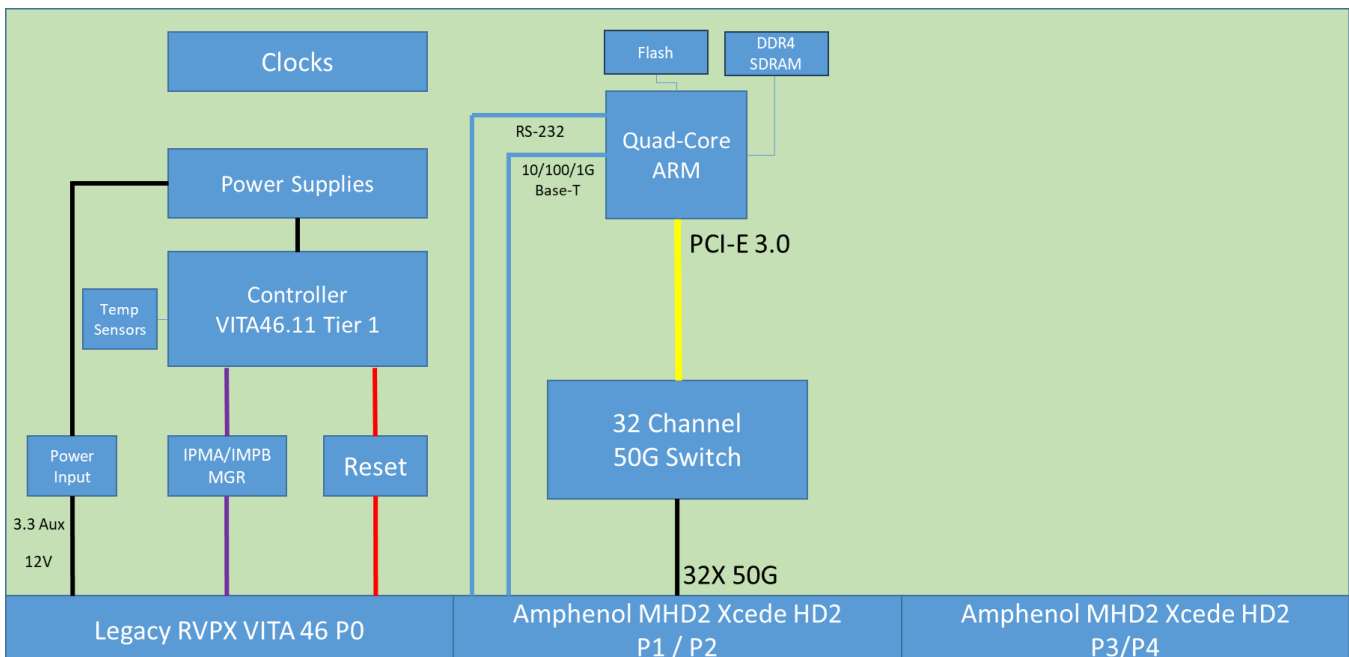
Clocks

Flash

DDR4 SDRAM

RS-232

Quad-Core ARM

10/100/1G Base-T

Power Supplies

PCI-E 3.0

Temp Sensors

Controller VITA46.11 Tier 1

32 Channel 50G Switch

Power Input

IPMA/IMPB MGR

Reset

3.3 Aux

12V

32X 50G

Legacy RVPX VITA 46 P0

Amphenol MHD2 Xcede HD2 P1 / P2

Amphenol MHD2 Xcede HD2 P3/P4